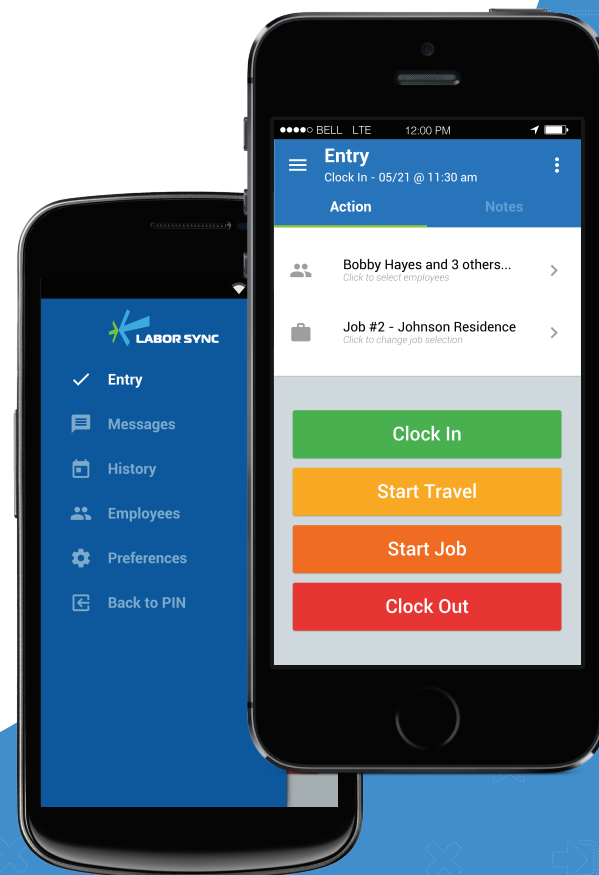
LABOR SYNC

Entry

Messages

History

Employees

Preferences

Back to PIN

●●●●○ BELL LTE 12:00 PM

Entry
Clock In - 05/21 @ 11:30 am

Action

Notes

Bobby Hayes and 3 others...
Click to select employees

Job #2 - Johnson Residence
Click to change job selection

Clock In

Start Travel

Start Job

Clock Out